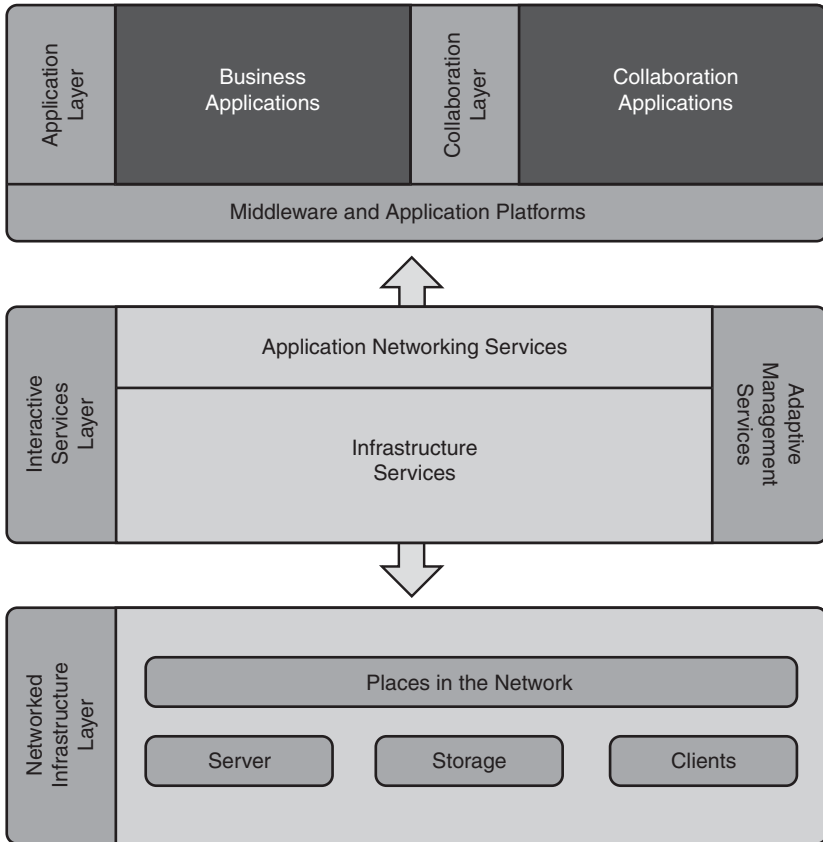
Application Layer

Business Applications

Collaboration Layer

Collaboration Applications

Middleware and Application Platforms

Interactive Services Layer

Application Networking Services

Infrastructure Services

Adaptive Management Services

Networked Infrastructure Layer

Places in the Network

Server

Storage

Clients